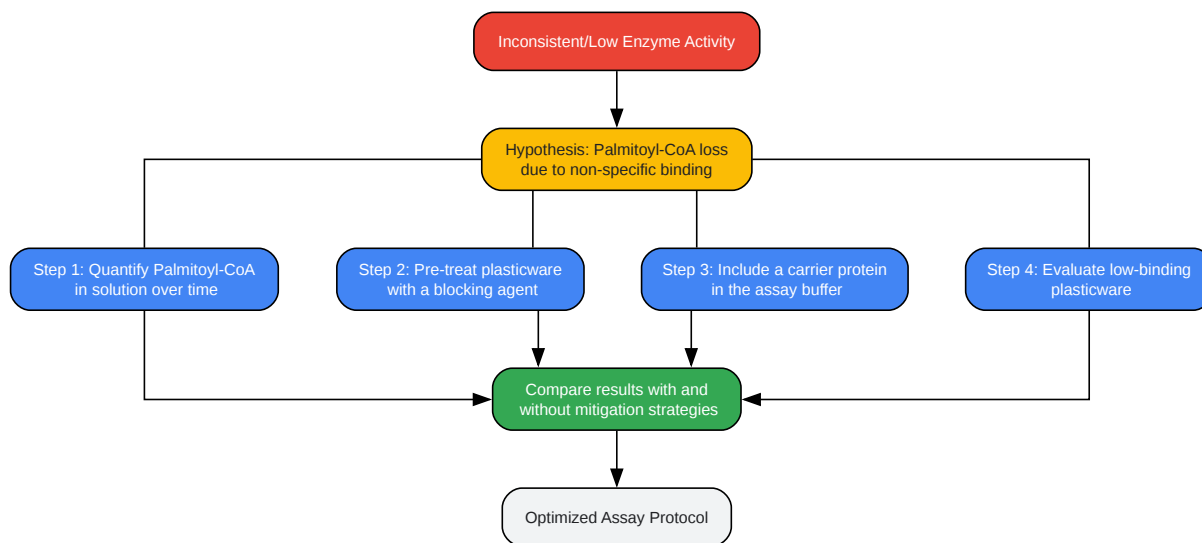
Inconsistent/Low Enzyme Activity

Hypothesis: Palmitoyl-CoA loss due to non-specific binding

Step 1: Quantify Palmitoyl-CoA in solution over time

Step 2: Pre-treat plasticware with a blocking agent

Step 3: Include a carrier protein in the assay buffer

Step 4: Evaluate low-binding plasticware

Compare results with and without mitigation strategies

Optimized Assay Protocol